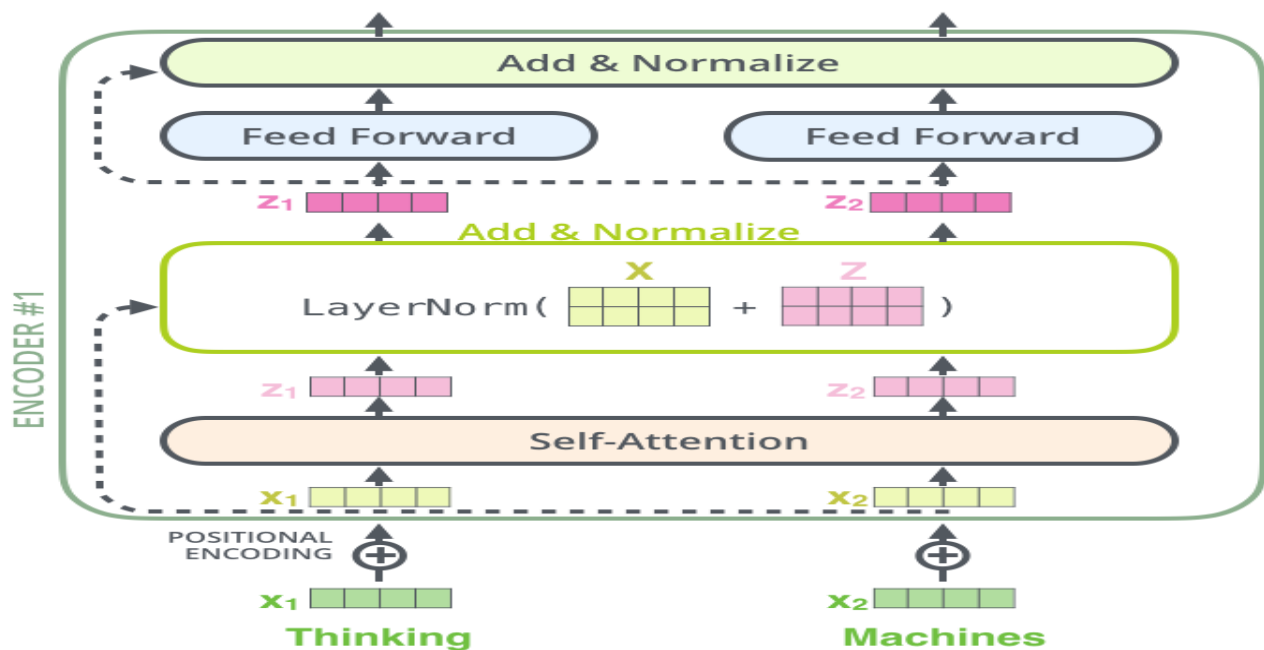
ENCODER #1

Add & Normalize

Feed Forward

Feed Forward

$z_1$

$z_2$

Add & Normalize

X

Z

LayerNorm( + )

$z_1$

$z_2$

Self-Attention

$x_1$

$x_2$

POSITIONAL ENCODING

$x_1$

$x_2$

Thinking

Machines